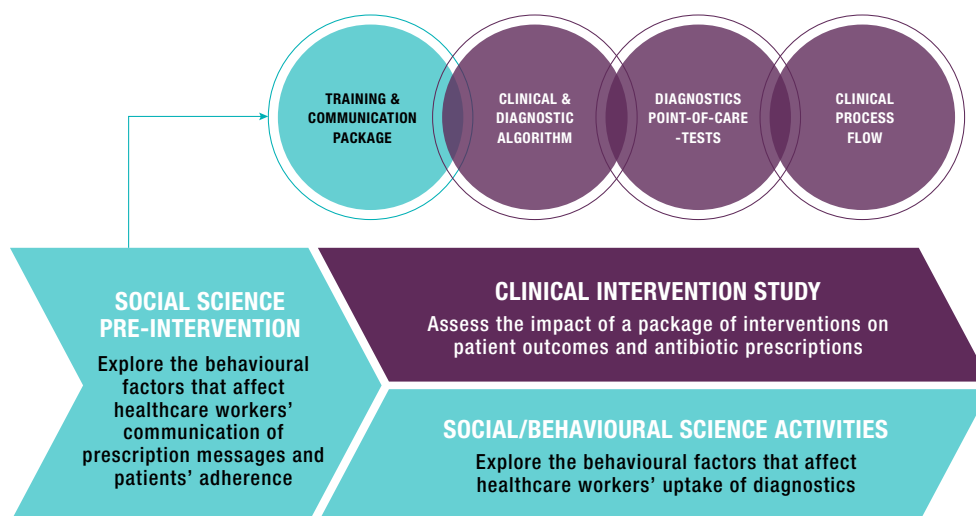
TRAINING & COMMUNICATION PACKAGE

CLINICAL & DIAGNOSTIC ALGORITHM

DIAGNOSTICS POINT-OF-CARE -TESTS

CLINICAL PROCESS FLOW

SOCIAL SCIENCE PRE-INTERVENTION

Explore the behavioural factors that affect healthcare workers' communication of prescription messages and patients' adherence

CLINICAL INTERVENTION STUDY

Assess the impact of a package of interventions on patient outcomes and antibiotic prescriptions

SOCIAL/BEHAVIOURAL SCIENCE ACTIVITIES

Explore the behavioural factors that affect healthcare workers' uptake of diagnostics